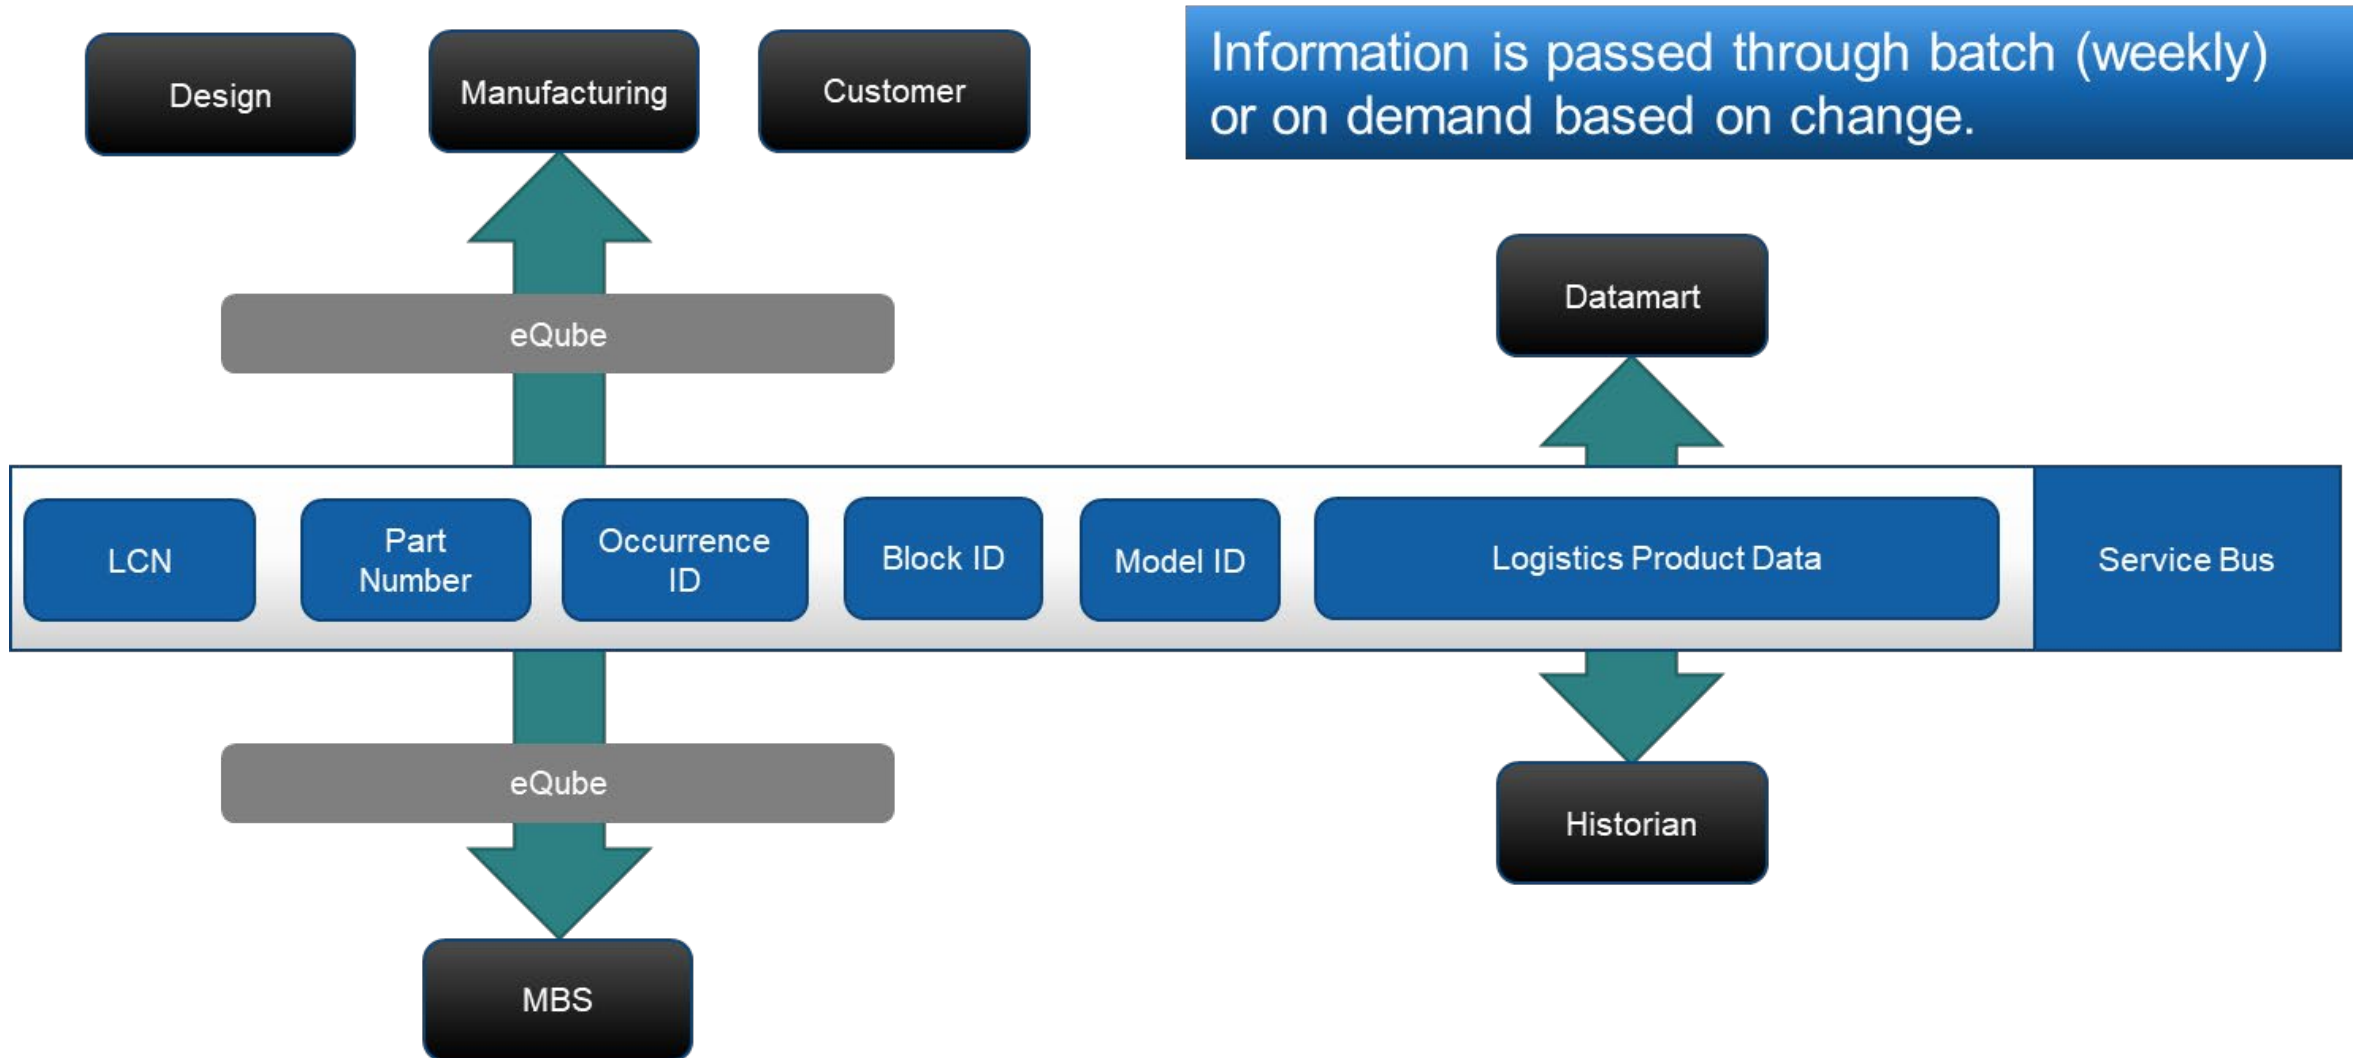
Design

Manufacturing

Customer

Information is passed through batch (weekly) or on demand based on change.

eQube

Datamart

LCN

Part Number

Occurrence ID

Block ID

Model ID

Logistics Product Data

Service Bus

eQube

Historian

MBS